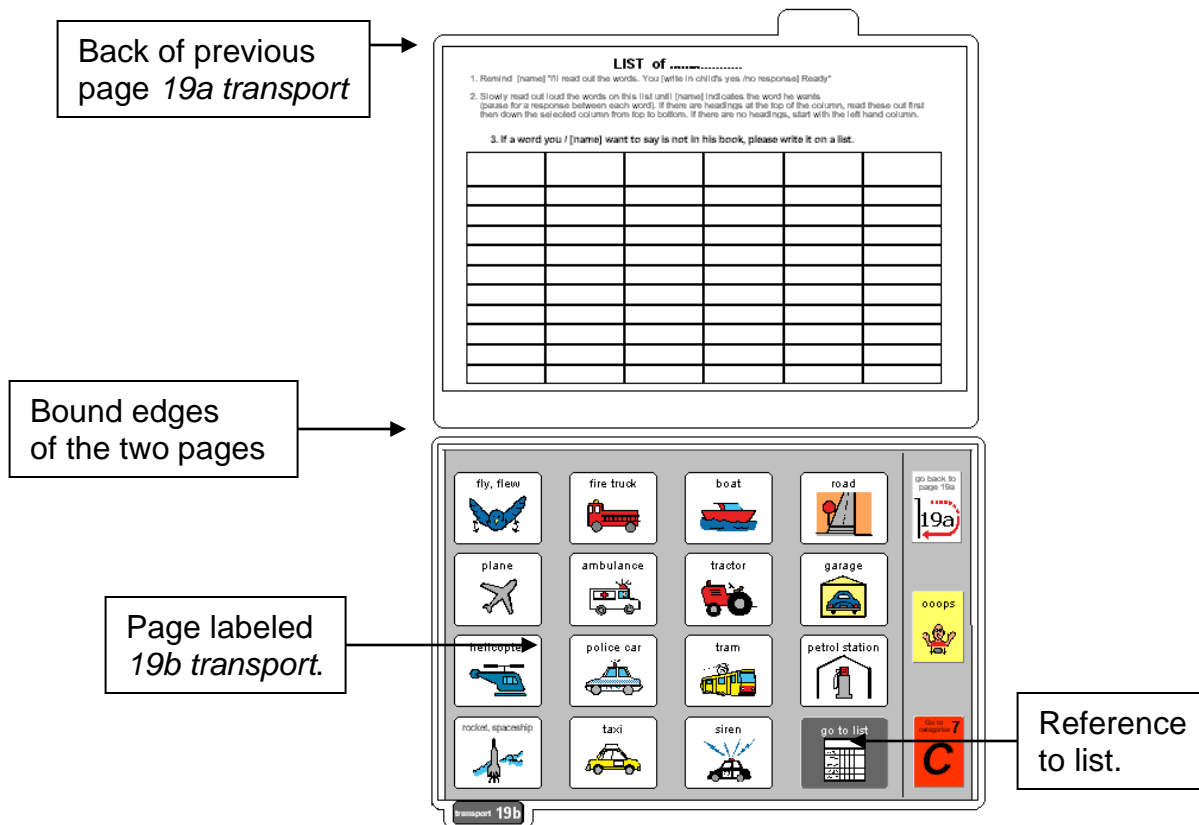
Back of previous page *19a transport*

LIST of ..........................

1. Remind [name] "I'll read out the words. You [write in child's yes /no response] Ready"

2. Slowly read out loud the words on this list until [name] indicates the word he wants (pause for a response between each word). If there are headings at the top of the column, read these out first then down the selected column from top to bottom. If there are no headings, start with the left hand column.

3. If a word you / [name] want to say is not in his book, please write it on a list.

| | | | | | |
|---|---|---|---|---|---|
| | | | | | |
| | | | | | |
| | | | | | |
| | | | | | |
| | | | | | |
| | | | | | |
| | | | | | |
| | | | | | |
| | | | | | |
| | | | | | |
| | | | | | |

Bound edges of the two pages

fly, flew
fire truck
boat
road
go back to page 19a
19a
plane
ambulance
tractor
garage
ooops
Page labeled *19b transport*.
helicopter
police car
tram
petrol station
rocket, spaceship
taxi
siren
go to list
Go to categories 7
C
Reference to list.
transport 19b